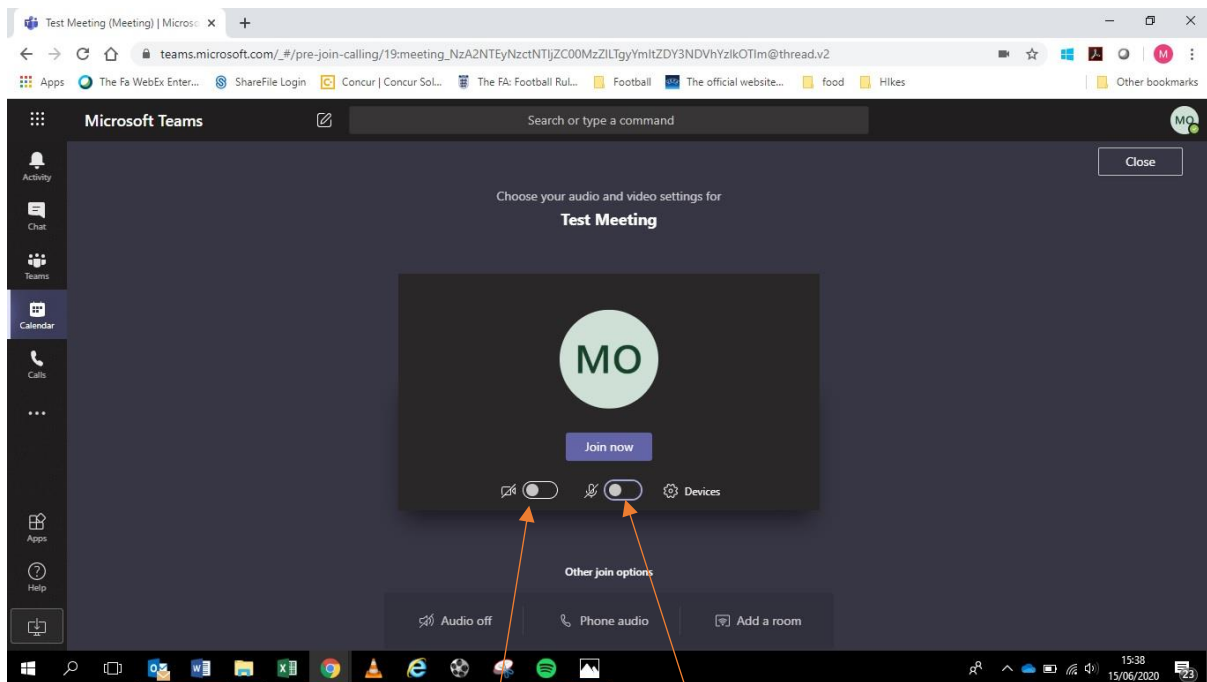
Test Meeting (Meeting) | Microso ×
+
teams.microsoft.com/_#/pre-join-calling/19:meeting_NzA2NTEyNzctNTljZC00MzZlLTgyYmltZDY3NDVhYzlkOTlm@thread.v2
Apps The Fa WebEx Enter... ShareFile Login Concur | Concur Sol... The FA: Football Rul... Football The official website... food Hikes Other bookmarks

Microsoft Teams
Search or type a command
MO

Activity
Chat
Teams
Calendar
Calls
...
Apps
Help

Close

Choose your audio and video settings for
Test Meeting

MO

Join now

Devices

Other join options

Audio off
Phone audio
Add a room

15:38
15/06/2020
23